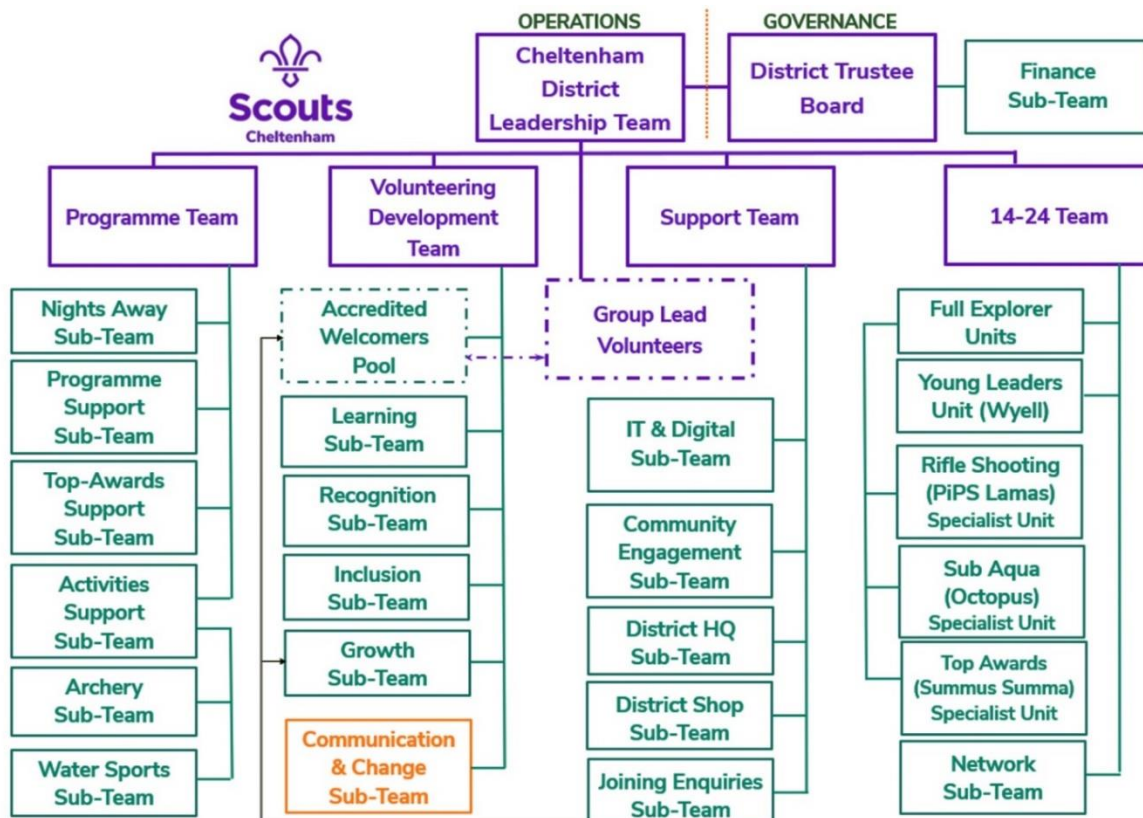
Scouts
Cheltenham

OPERATIONS

GOVERNANCE

Cheltenham District Leadership Team

District Trustee Board

Finance Sub-Team

Programme Team

Volunteering Development Team

Support Team

14-24 Team

Nights Away Sub-Team

Programme Support Sub-Team

Top-Awards Support Sub-Team

Activities Support Sub-Team

Archery Sub-Team

Water Sports Sub-Team

Accredited Welcomers Pool

Group Lead Volunteers

Learning Sub-Team

Recognition Sub-Team

Inclusion Sub-Team

Growth Sub-Team

Communication & Change Sub-Team

IT & Digital Sub-Team

Community Engagement Sub-Team

District HQ Sub-Team

District Shop Sub-Team

Joining Enquiries Sub-Team

Full Explorer Units

Young Leaders Unit (Wyell)

Rifle Shooting (PiPS Lamas) Specialist Unit

Sub Aqua (Octopus) Specialist Unit

Top Awards (Summus Summa) Specialist Unit

Network Sub-Team